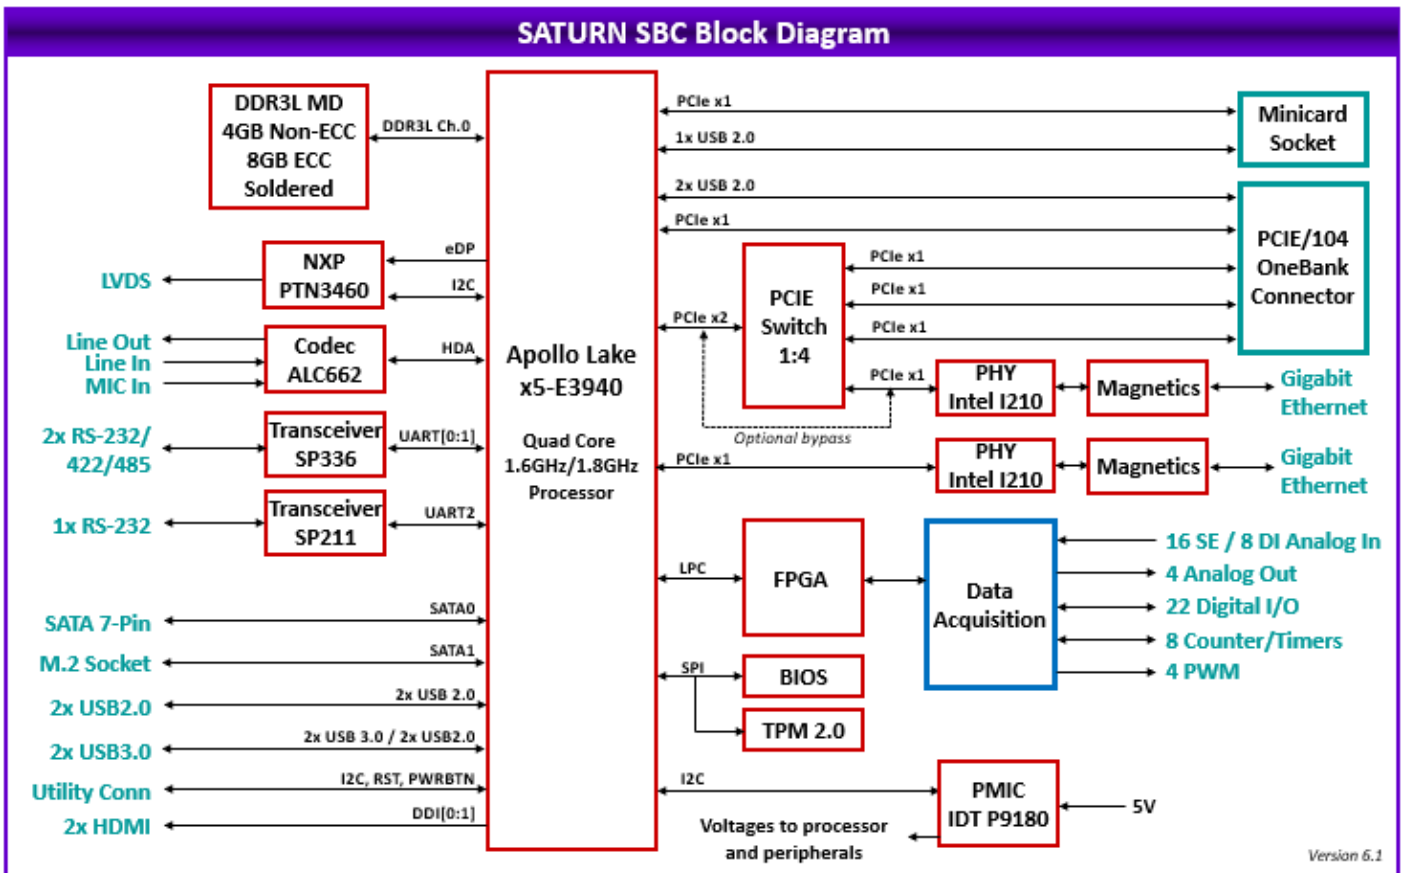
SATURN SBC Block Diagram

DDR3L MD
4GB Non-ECC
8GB ECC
Soldered

DDR3L Ch.0

LVDS

NXP
PTN3460

eDP
I2C

Line Out
Line In
MIC In

Codec
ALC662

HDA

2x RS-232/
422/485

Transceiver
SP336

UART[0:1]

1x RS-232

Transceiver
SP211

UART2

SATA 7-Pin
SATA0

M.2 Socket
SATA1

2x USB2.0
2x USB 2.0

2x USB3.0
2x USB 3.0 / 2x USB2.0

Utility Conn
I2C, RST, PWRBTN

2x HDMI
DDI[0:1]

Apollo Lake
x5-E3940

Quad Core
1.6GHz/1.8GHz
Processor

PCIe x1
1x USB 2.0

Minicard
Socket

2x USB 2.0
PCIe x1

PCIE/104
OneBank
Connector

PCIe x2

PCIE
Switch
1:4

PCIe x1
PCIe x1
PCIe x1
PCIe x1

Optional bypass

PHY
Intel I210

Magnetics

Gigabit
Ethernet

PCIe x1

PHY
Intel I210

Magnetics

Gigabit
Ethernet

LPC

FPGA

Data
Acquisition

16 SE / 8 DI Analog In
4 Analog Out
22 Digital I/O
8 Counter/Timers
4 PWM

SPI

BIOS

TPM 2.0

I2C

PMIC
IDT P9180

5V

Voltages to processor
and peripherals

Version 6.1